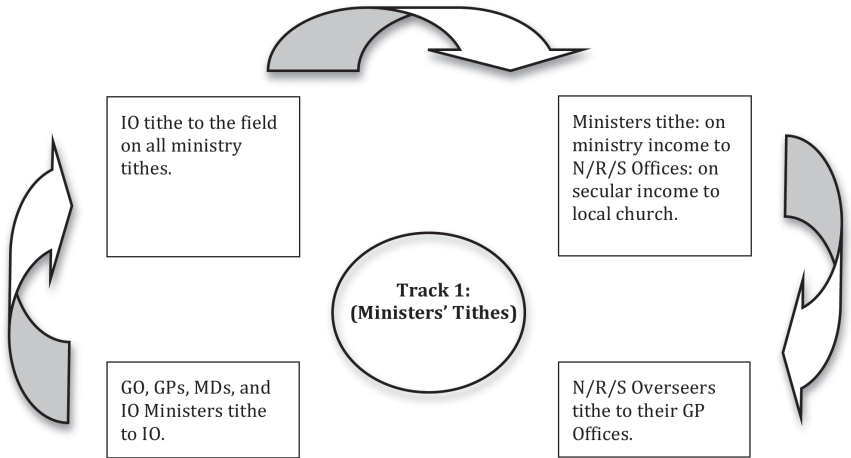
IO tithe to the field on all ministry tithes.

Ministers tithe: on ministry income to N/R/S Offices: on secular income to local church.

Track 1: (Ministers' Tithes)

GO, GPs, MDs, and IO Ministers tithe to IO.

N/R/S Overseers tithe to their GP Offices.